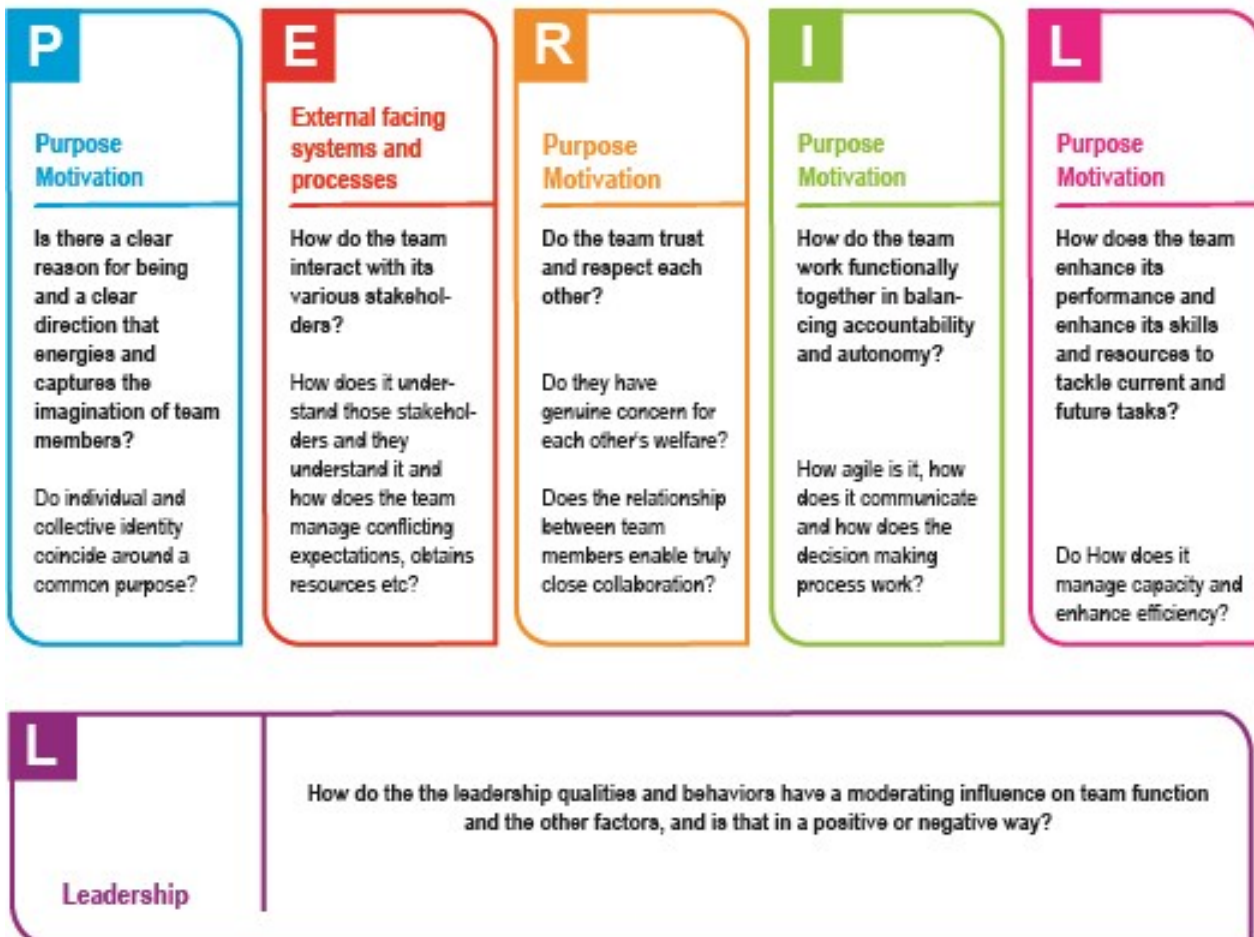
P

Purpose Motivation

Is there a clear reason for being and a clear direction that energies and captures the imagination of team members?

Do individual and collective identity coincide around a common purpose?

E

External facing systems and processes

How do the team interact with its various stakeholders?

How does it understand those stakeholders and they understand it and how does the team manage conflicting expectations, obtains resources etc?

R

Purpose Motivation

Do the team trust and respect each other?

Do they have genuine concern for each other's welfare?

Does the relationship between team members enable truly close collaboration?

I

Purpose Motivation

How do the team work functionally together in balancing accountability and autonomy?

How agile is it, how does it communicate and how does the decision making process work?

L

Purpose Motivation

How does the team enhance its performance and enhance its skills and resources to tackle current and future tasks?

Do How does it manage capacity and enhance efficiency?

L

Leadership

How do the the leadership qualities and behaviors have a moderating influence on team function and the other factors, and is that in a positive or negative way?